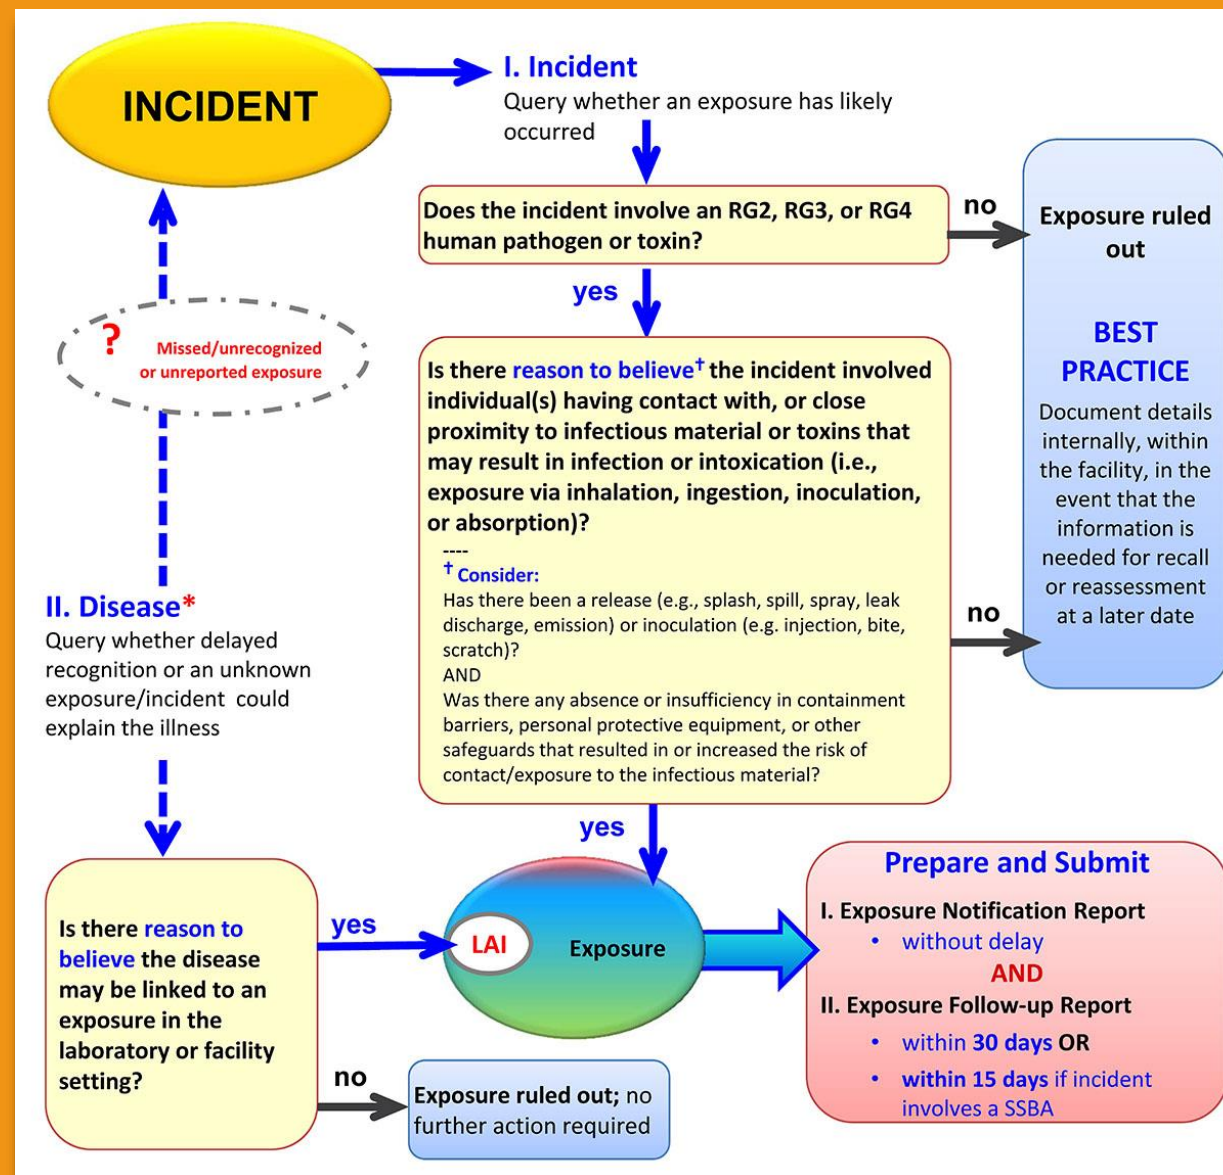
INCIDENT

I. Incident
Query whether an exposure has likely occurred

Does the incident involve an RG2, RG3, or RG4 human pathogen or toxin?

no

Exposure ruled out

BEST PRACTICE
Document details internally, within the facility, in the event that the information is needed for recall or reassessment at a later date

yes

? Missed/unrecognized or unreported exposure

Is there reason to believe† the incident involved individual(s) having contact with, or close proximity to infectious material or toxins that may result in infection or intoxication (i.e., exposure via inhalation, ingestion, inoculation, or absorption)?
----
† Consider:
Has there been a release (e.g., splash, spill, spray, leak discharge, emission) or inoculation (e.g. injection, bite, scratch)?
AND
Was there any absence or insufficiency in containment barriers, personal protective equipment, or other safeguards that resulted in or increased the risk of contact/exposure to the infectious material?

no

II. Disease*
Query whether delayed recognition or an unknown exposure/incident could explain the illness

yes

Is there reason to believe the disease may be linked to an exposure in the laboratory or facility setting?

yes

LAI

Exposure

Prepare and Submit
I. Exposure Notification Report
• without delay
AND
II. Exposure Follow-up Report
• within 30 days OR
• within 15 days if incident involves a SSBA

no

Exposure ruled out; no further action required